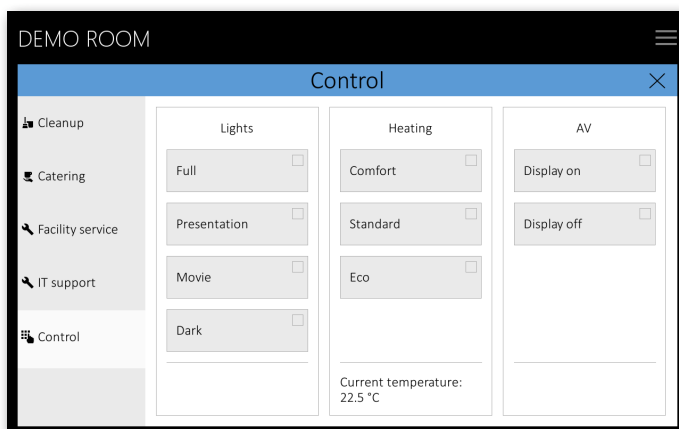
DEMO ROOM

Control

Cleanup

Catering

Facility service

IT support

Control

Lights

Full

Presentation

Movie

Dark

Heating

Comfort

Standard

Eco

Current temperature: 22.5 °C

AV

Display on

Display off